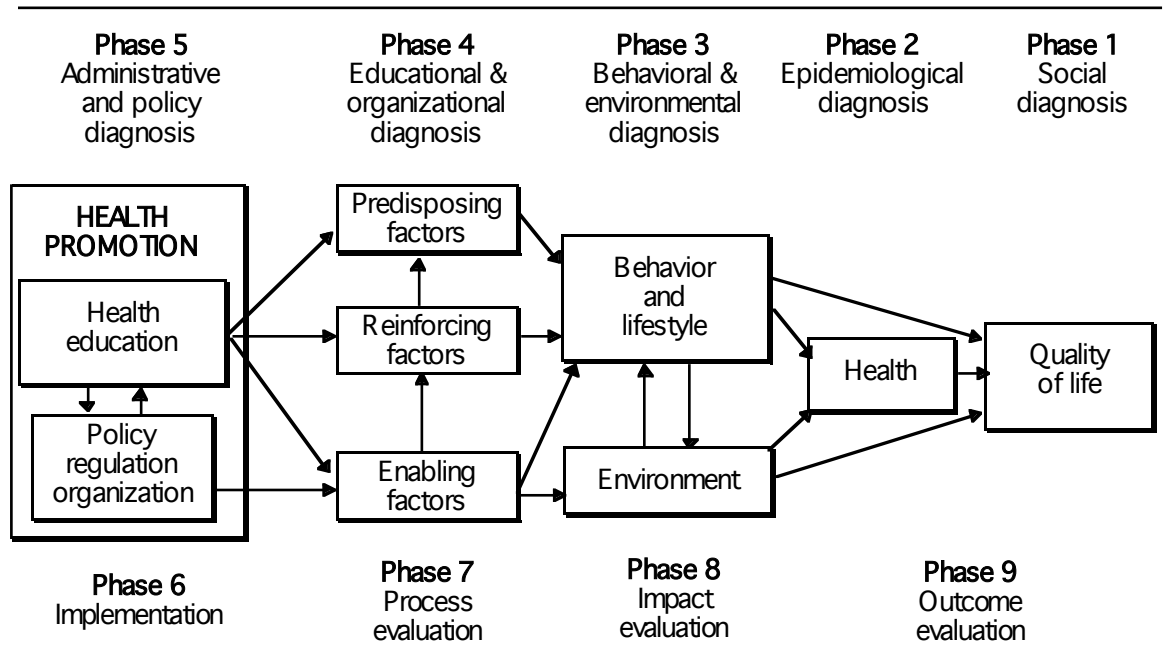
Phase 5
Administrative and policy diagnosis

Phase 4
Educational & organizational diagnosis

Phase 3
Behavioral & environmental diagnosis

Phase 2
Epidemiological diagnosis

Phase 1
Social diagnosis

HEALTH PROMOTION

Health education

Policy regulation organization

Predisposing factors

Reinforcing factors

Enabling factors

Behavior and lifestyle

Environment

Health

Quality of life

Phase 6
Implementation

Phase 7
Process evaluation

Phase 8
Impact evaluation

Phase 9
Outcome evaluation